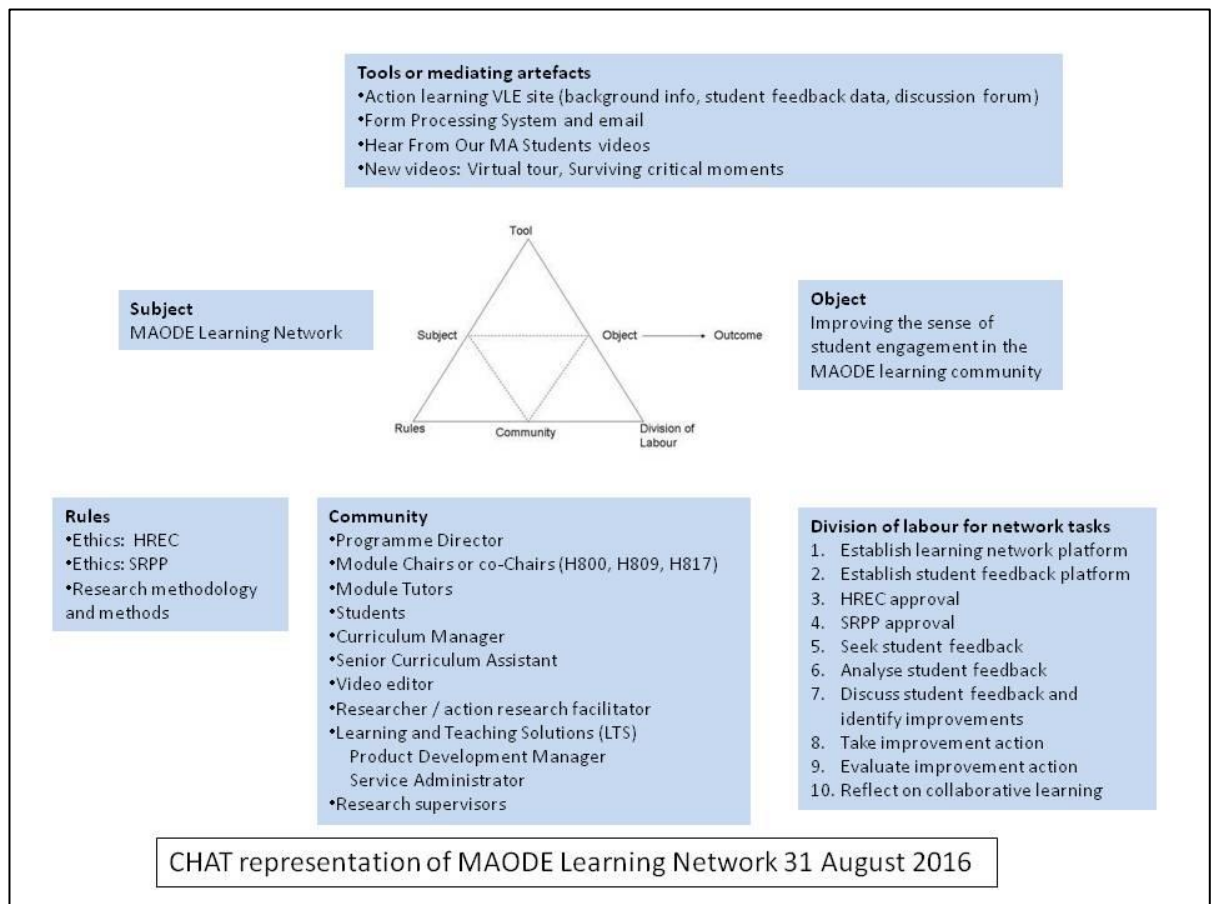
Tools or mediating artefacts
•Action learning VLE site (background info, student feedback data, discussion forum)
•Form Processing System and email
•Hear From Our MA Students videos
•New videos: Virtual tour, Surviving critical moments

Tool

Subject
MAODE Learning Network

Subject

Object

Outcome

Object
Improving the sense of student engagement in the MAODE learning community

Rules

Community

Division of Labour

Rules
•Ethics: HREC
•Ethics: SRPP
•Research methodology and methods

Community
•Programme Director
•Module Chairs or co-Chairs (H800, H809, H817)
•Module Tutors
•Students
•Curriculum Manager
•Senior Curriculum Assistant
•Video editor
•Researcher / action research facilitator
•Learning and Teaching Solutions (LTS)
Product Development Manager
Service Administrator
•Research supervisors

Division of labour for network tasks
1. Establish learning network platform
2. Establish student feedback platform
3. HREC approval
4. SRPP approval
5. Seek student feedback
6. Analyse student feedback
7. Discuss student feedback and identify improvements
8. Take improvement action
9. Evaluate improvement action
10. Reflect on collaborative learning

CHAT representation of MAODE Learning Network 31 August 2016